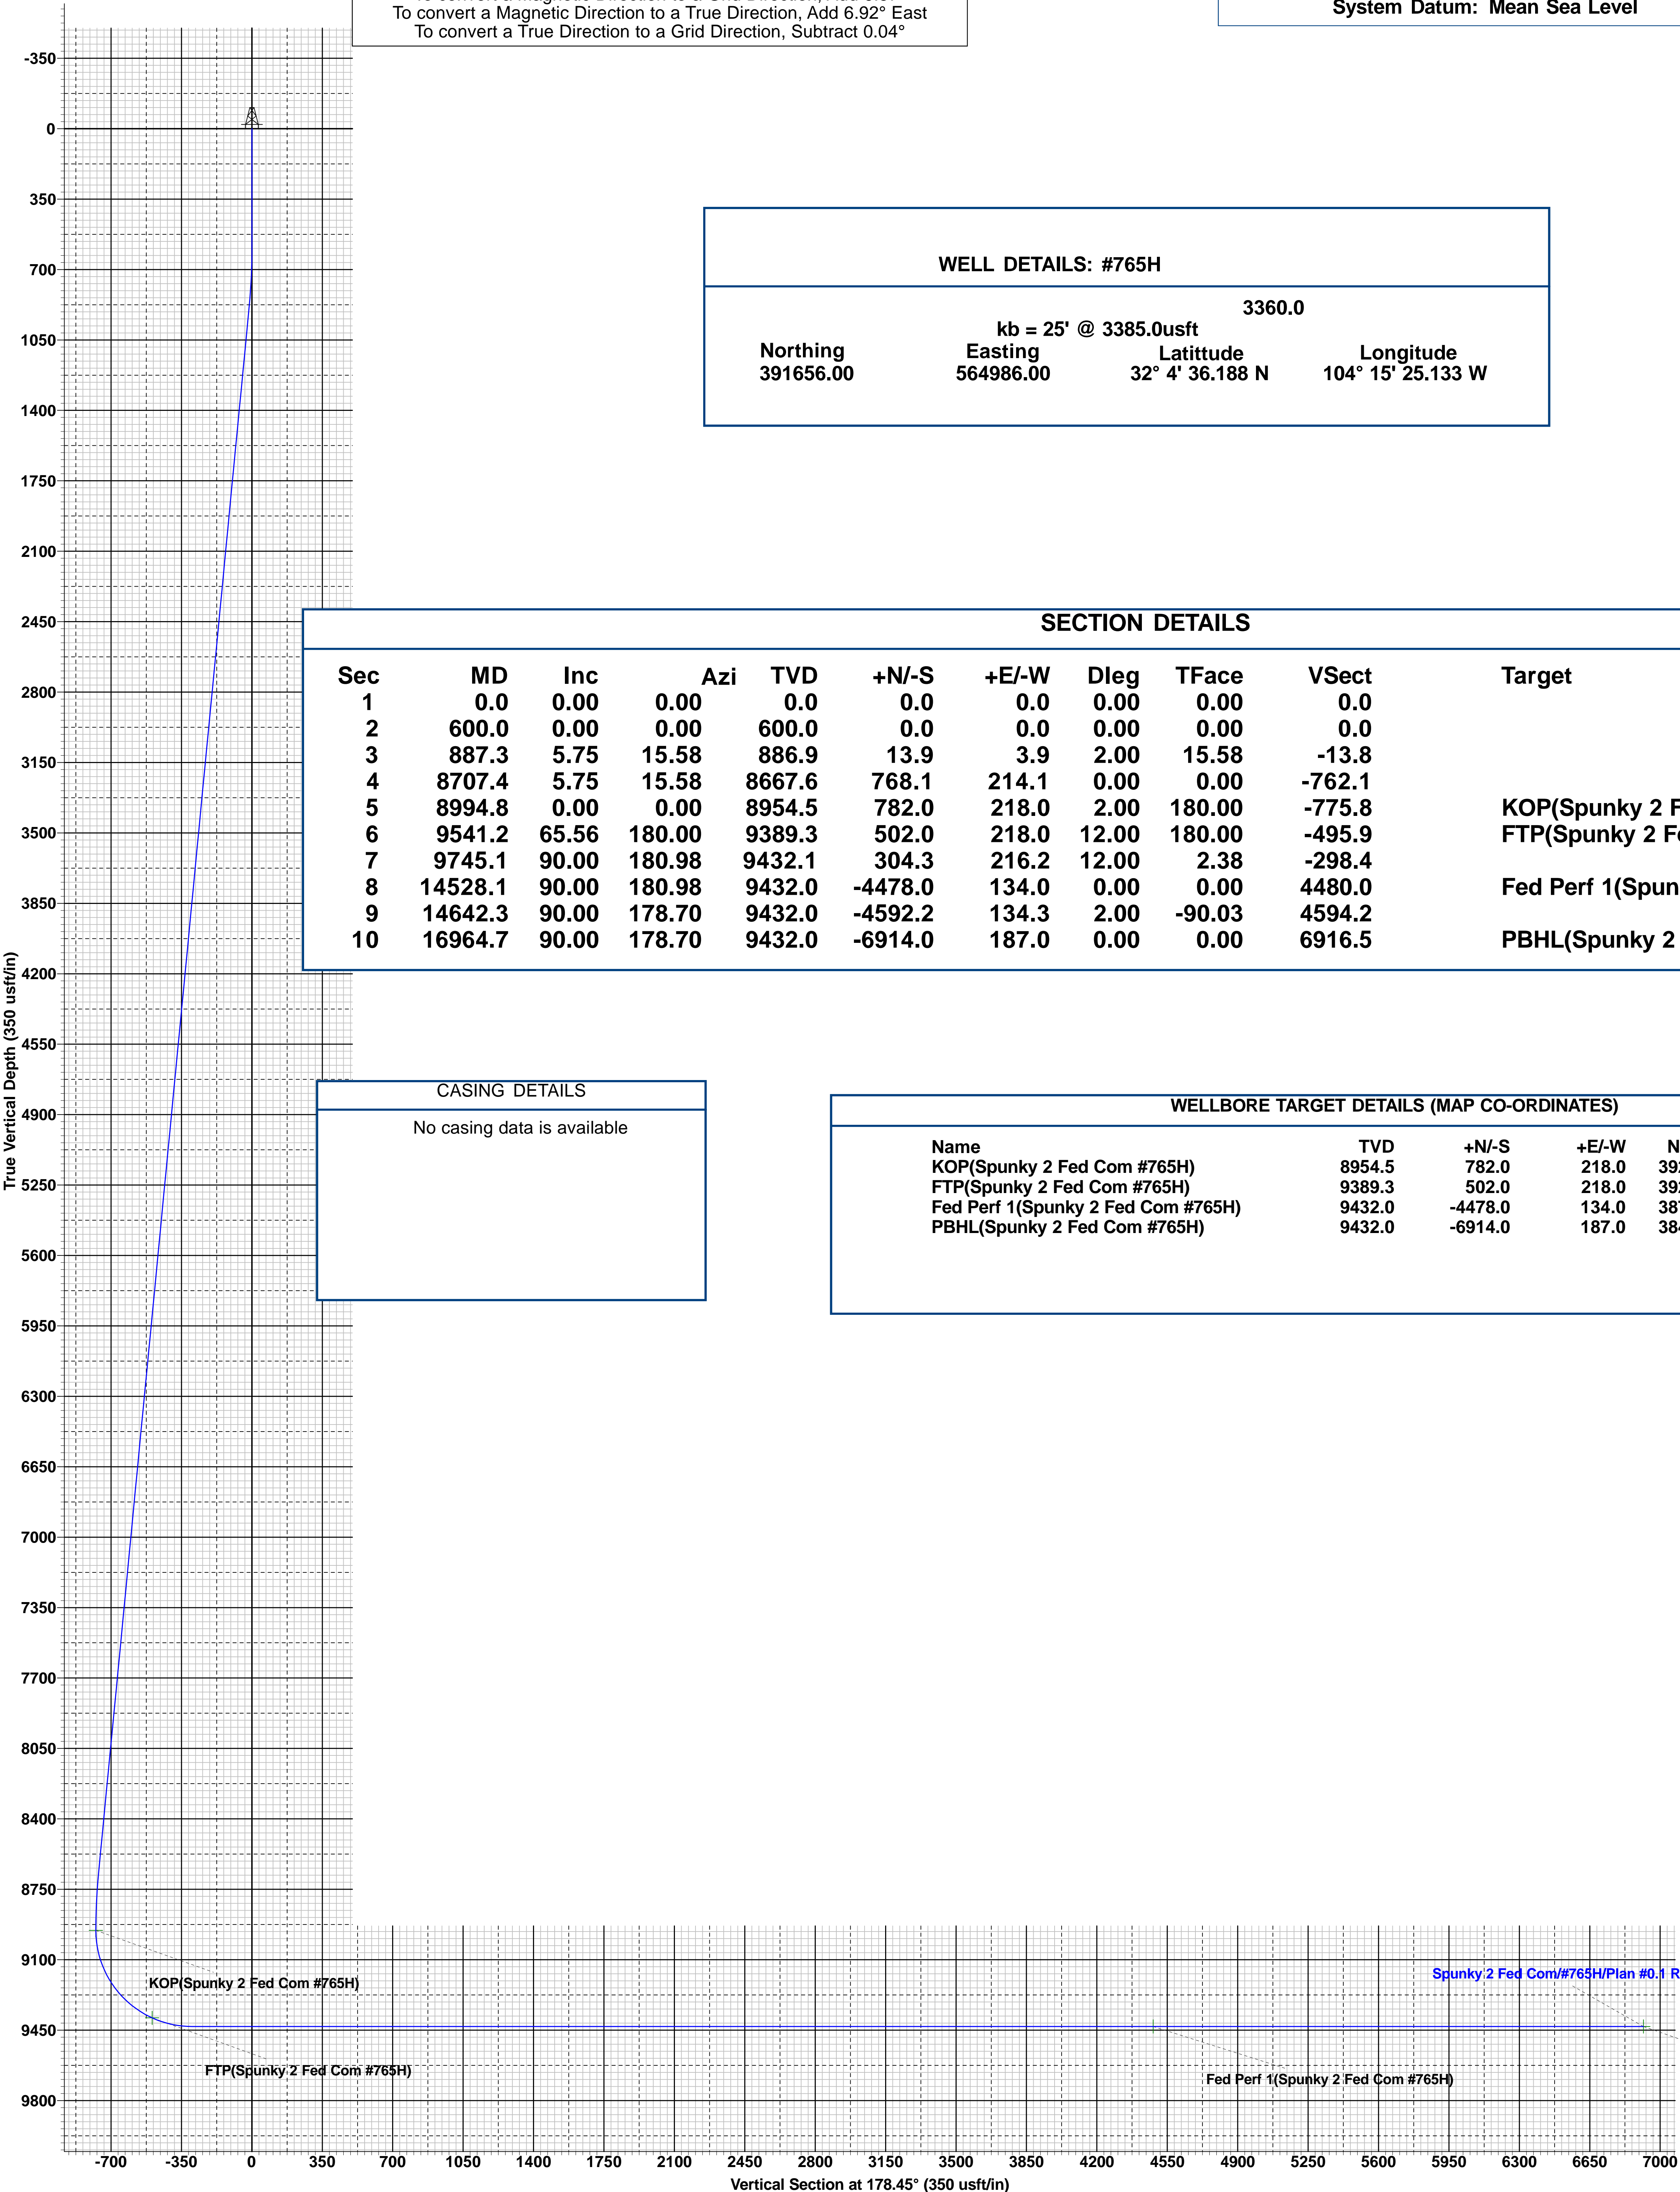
To convert a Magnetic Direction to a True Direction, Add 6.92° East
To convert a True Direction to a Grid Direction, Subtract 0.04°

System Datum: Mean Sea Level

WELL DETAILS: #765H

3360.0
kb = 25' @ 3385.0usft

| Northing | Easting | Latittude | Longitude |
|---|---|---|---|
| 391656.00 | 564986.00 | 32° 4' 36.188 N | 104° 15' 25.133 W |

SECTION DETAILS

| Sec | MD | Inc | Azi | TVD | +N/-S | +E/-W | Dleg | TFace | VSect | Target |
|---|---|---|---|---|---|---|---|---|---|---|
| 1 | 0.0 | 0.00 | 0.00 | 0.0 | 0.0 | 0.0 | 0.00 | 0.00 | 0.0 | |
| 2 | 600.0 | 0.00 | 0.00 | 600.0 | 0.0 | 0.0 | 0.00 | 0.00 | 0.0 | |
| 3 | 887.3 | 5.75 | 15.58 | 886.9 | 13.9 | 3.9 | 2.00 | 15.58 | -13.8 | |
| 4 | 8707.4 | 5.75 | 15.58 | 8667.6 | 768.1 | 214.1 | 0.00 | 0.00 | -762.1 | |
| 5 | 8994.8 | 0.00 | 0.00 | 8954.5 | 782.0 | 218.0 | 2.00 | 180.00 | -775.8 | KOP(Spunky 2 F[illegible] |
| 6 | 9541.2 | 65.56 | 180.00 | 9389.3 | 502.0 | 218.0 | 12.00 | 180.00 | -495.9 | FTP(Spunky 2 F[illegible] |
| 7 | 9745.1 | 90.00 | 180.98 | 9432.1 | 304.3 | 216.2 | 12.00 | 2.38 | -298.4 | |
| 8 | 14528.1 | 90.00 | 180.98 | 9432.0 | -4478.0 | 134.0 | 0.00 | 0.00 | 4480.0 | Fed Perf 1(Spun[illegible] |
| 9 | 14642.3 | 90.00 | 178.70 | 9432.0 | -4592.2 | 134.3 | 2.00 | -90.03 | 4594.2 | |
| 10 | 16964.7 | 90.00 | 178.70 | 9432.0 | -6914.0 | 187.0 | 0.00 | 0.00 | 6916.5 | PBHL(Spunky 2 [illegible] |

CASING DETAILS
No casing data is available

WELLBORE TARGET DETAILS (MAP CO-ORDINATES)

| Name | TVD | +N/-S | +E/-W | N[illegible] |
|---|---|---|---|---|
| KOP(Spunky 2 Fed Com #765H) | 8954.5 | 782.0 | 218.0 | 39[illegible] |
| FTP(Spunky 2 Fed Com #765H) | 9389.3 | 502.0 | 218.0 | 39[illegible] |
| Fed Perf 1(Spunky 2 Fed Com #765H) | 9432.0 | -4478.0 | 134.0 | 38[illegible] |
| PBHL(Spunky 2 Fed Com #765H) | 9432.0 | -6914.0 | 187.0 | 38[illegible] |

-350
0
350
700
1050
1400
1750
2100
2450
2800
3150
3500
3850
4200
4550
4900
5250
5600
5950
6300
6650
7000
7350
7700
8050
8400
8750
9100
9450
9800

True Vertical Depth (350 usft/in)

KOP(Spunky 2 Fed Com #765H)
FTP(Spunky 2 Fed Com #765H)
Fed Perf 1(Spunky 2 Fed Com #765H)
Spunky 2 Fed Com/#765H/Plan #0.1 R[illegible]

-700 -350 0 350 700 1050 1400 1750 2100 2450 2800 3150 3500 3850 4200 4550 4900 5250 5600 5950 6300 6650 7000

Vertical Section at 178.45° (350 usft/in)